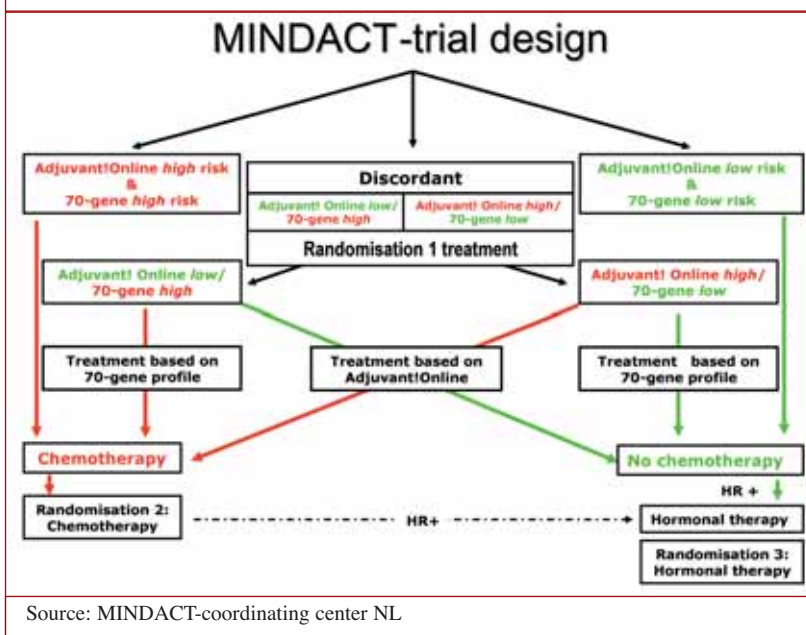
MINDACT-trial design

Adjuvant!Online *high* risk & 70-gene *high* risk

Discordant

Adjuvant! Online *low*/ 70-gene *high*

Adjuvant! Online *high*/ 70-gene *low*

Randomisation 1 treatment

Adjuvant!Online *low* risk & 70-gene *low* risk

Adjuvant! Online *low*/ 70-gene *high*

Adjuvant! Online *high*/ 70-gene *low*

Treatment based on 70-gene profile

Treatment based on Adjuvant!Online

Treatment based on 70-gene profile

Chemotherapy

No chemotherapy

HR +

Randomisation 2: Chemotherapy

HR+

Hormonal therapy

Randomisation 3: Hormonal therapy

Source: MINDACT-coordinating center NL